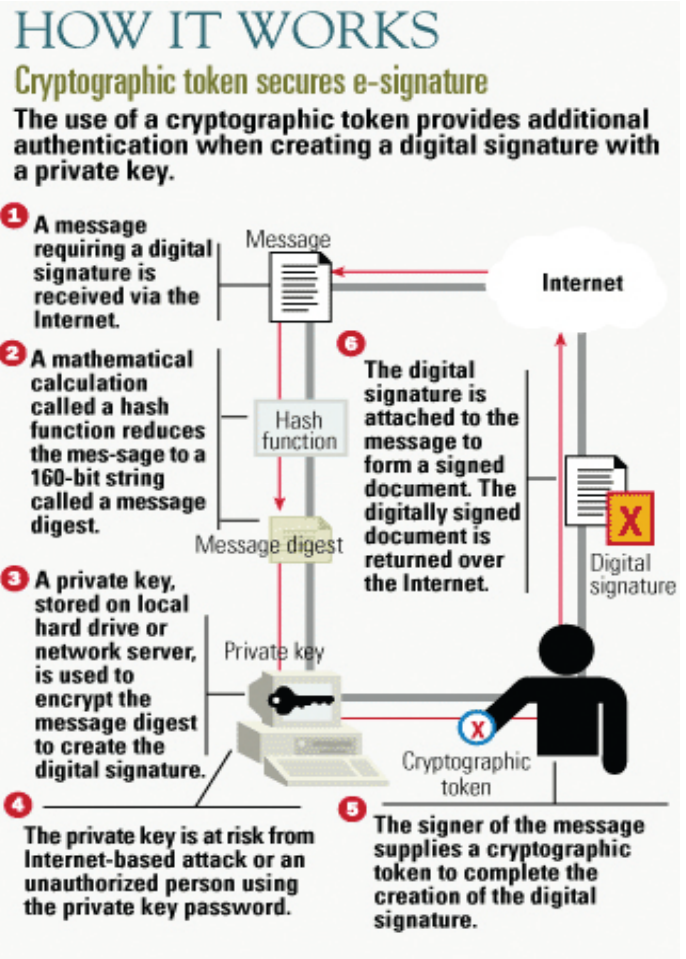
HOW IT WORKS

Cryptographic token secures e-signature

The use of a cryptographic token provides additional authentication when creating a digital signature with a private key.

1 A message requiring a digital signature is received via the Internet.

Message

Internet

2 A mathematical calculation called a hash function reduces the mes-sage to a 160-bit string called a message digest.

Hash function

6 The digital signature is attached to the message to form a signed document. The digitally signed document is returned over the Internet.

Message digest

X

Digital signature

3 A private key, stored on local hard drive or network server, is used to encrypt the message digest to create the digital signature.

Private key

X

Cryptographic token

4 The private key is at risk from Internet-based attack or an unauthorized person using the private key password.

5 The signer of the message supplies a cryptographic token to complete the creation of the digital signature.